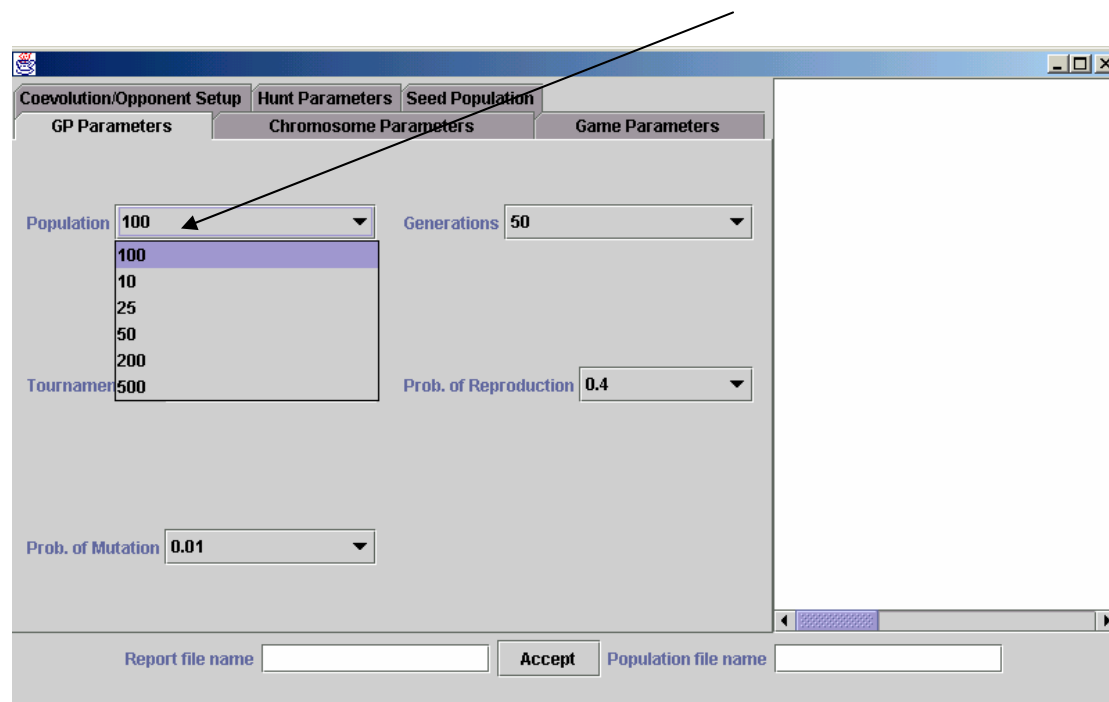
Coevolution/Opponent Setup | Hunt Parameters | Seed Population

GP Parameters | Chromosome Parameters | Game Parameters

Population 100

100
10
25
50
200
500

Generations 50

Tournamen

Prob. of Reproduction 0.4

Prob. of Mutation 0.01

Report file name

Accept

Population file name